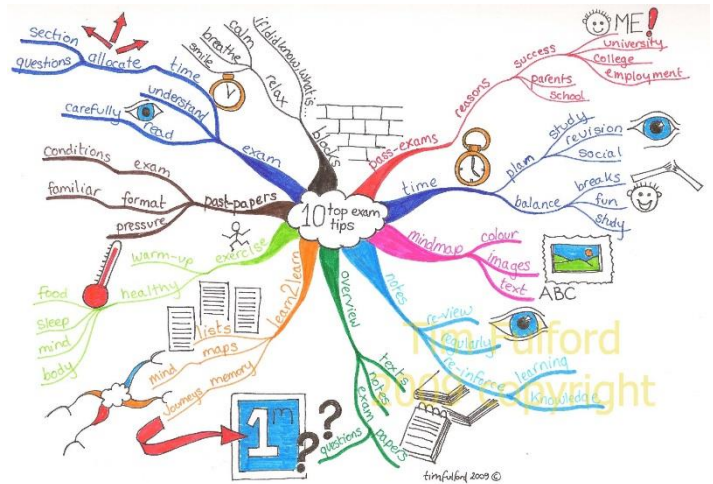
10 top exam tips

section
questions
allocate
time
calm
breathe
smile
relax
i/didn'tknow/what/is...
blocks
understand
read
carefully
exam
conditions
exam
familiar
format
pressure
past-papers
exercise
warm-up
healthy
food
sleep
mind
body
learn2learn
lists
maps
mind
memory
journeys
1st
?
?
questions
overview
exam
papers
notes
texts
notes
re-view
regularly
re-inforce
learning
knowledge
mindmap
colour
images
text
ABC
time
plan
study
revision
social
balance
breaks
fun
study
pass-exams
reasons
success
university
college
employment
parents
school
ME!
Tim Pulford
2009 Copyright
timfulford 2009 ©